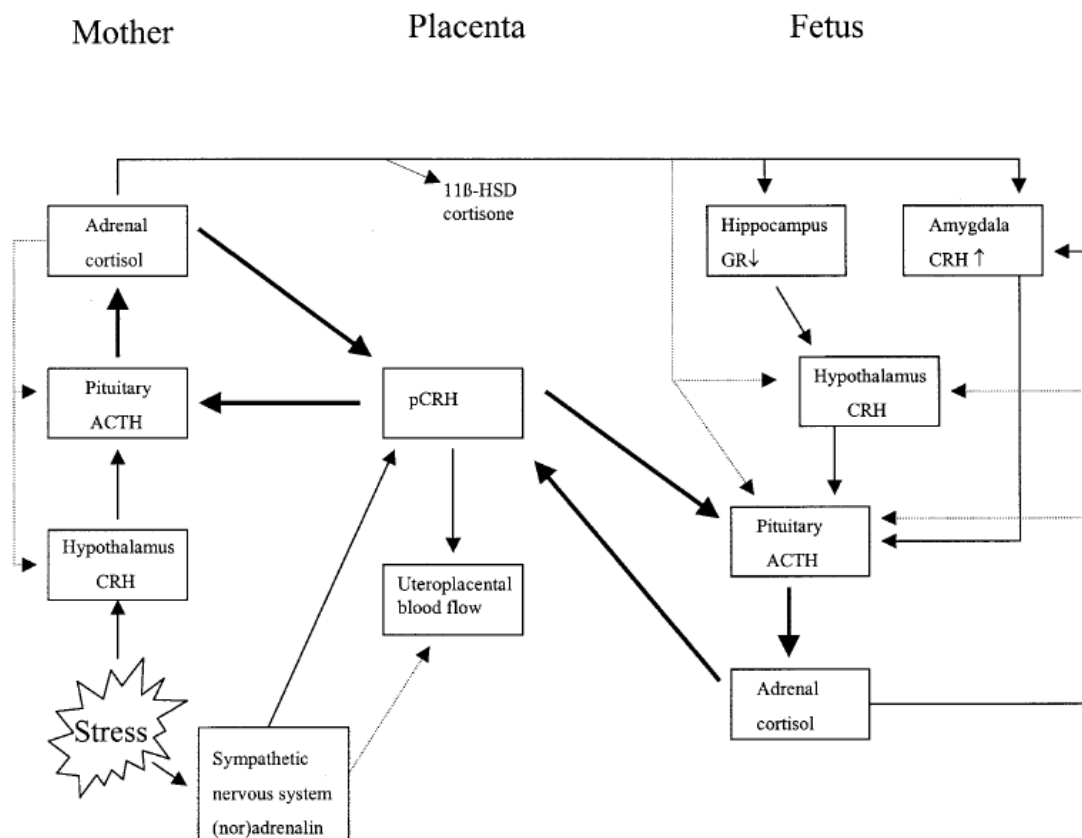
Mother

Placenta

Fetus

11ß-HSD
cortisone

Adrenal
cortisol

Hippocampus
GR↓

Amygdala
CRH ↑

Pituitary
ACTH

pCRH

Hypothalamus
CRH

Hypothalamus
CRH

Pituitary
ACTH

Uteroplacental
blood flow

Stress

Adrenal
cortisol

Sympathetic
nervous system
(nor)adrenalin